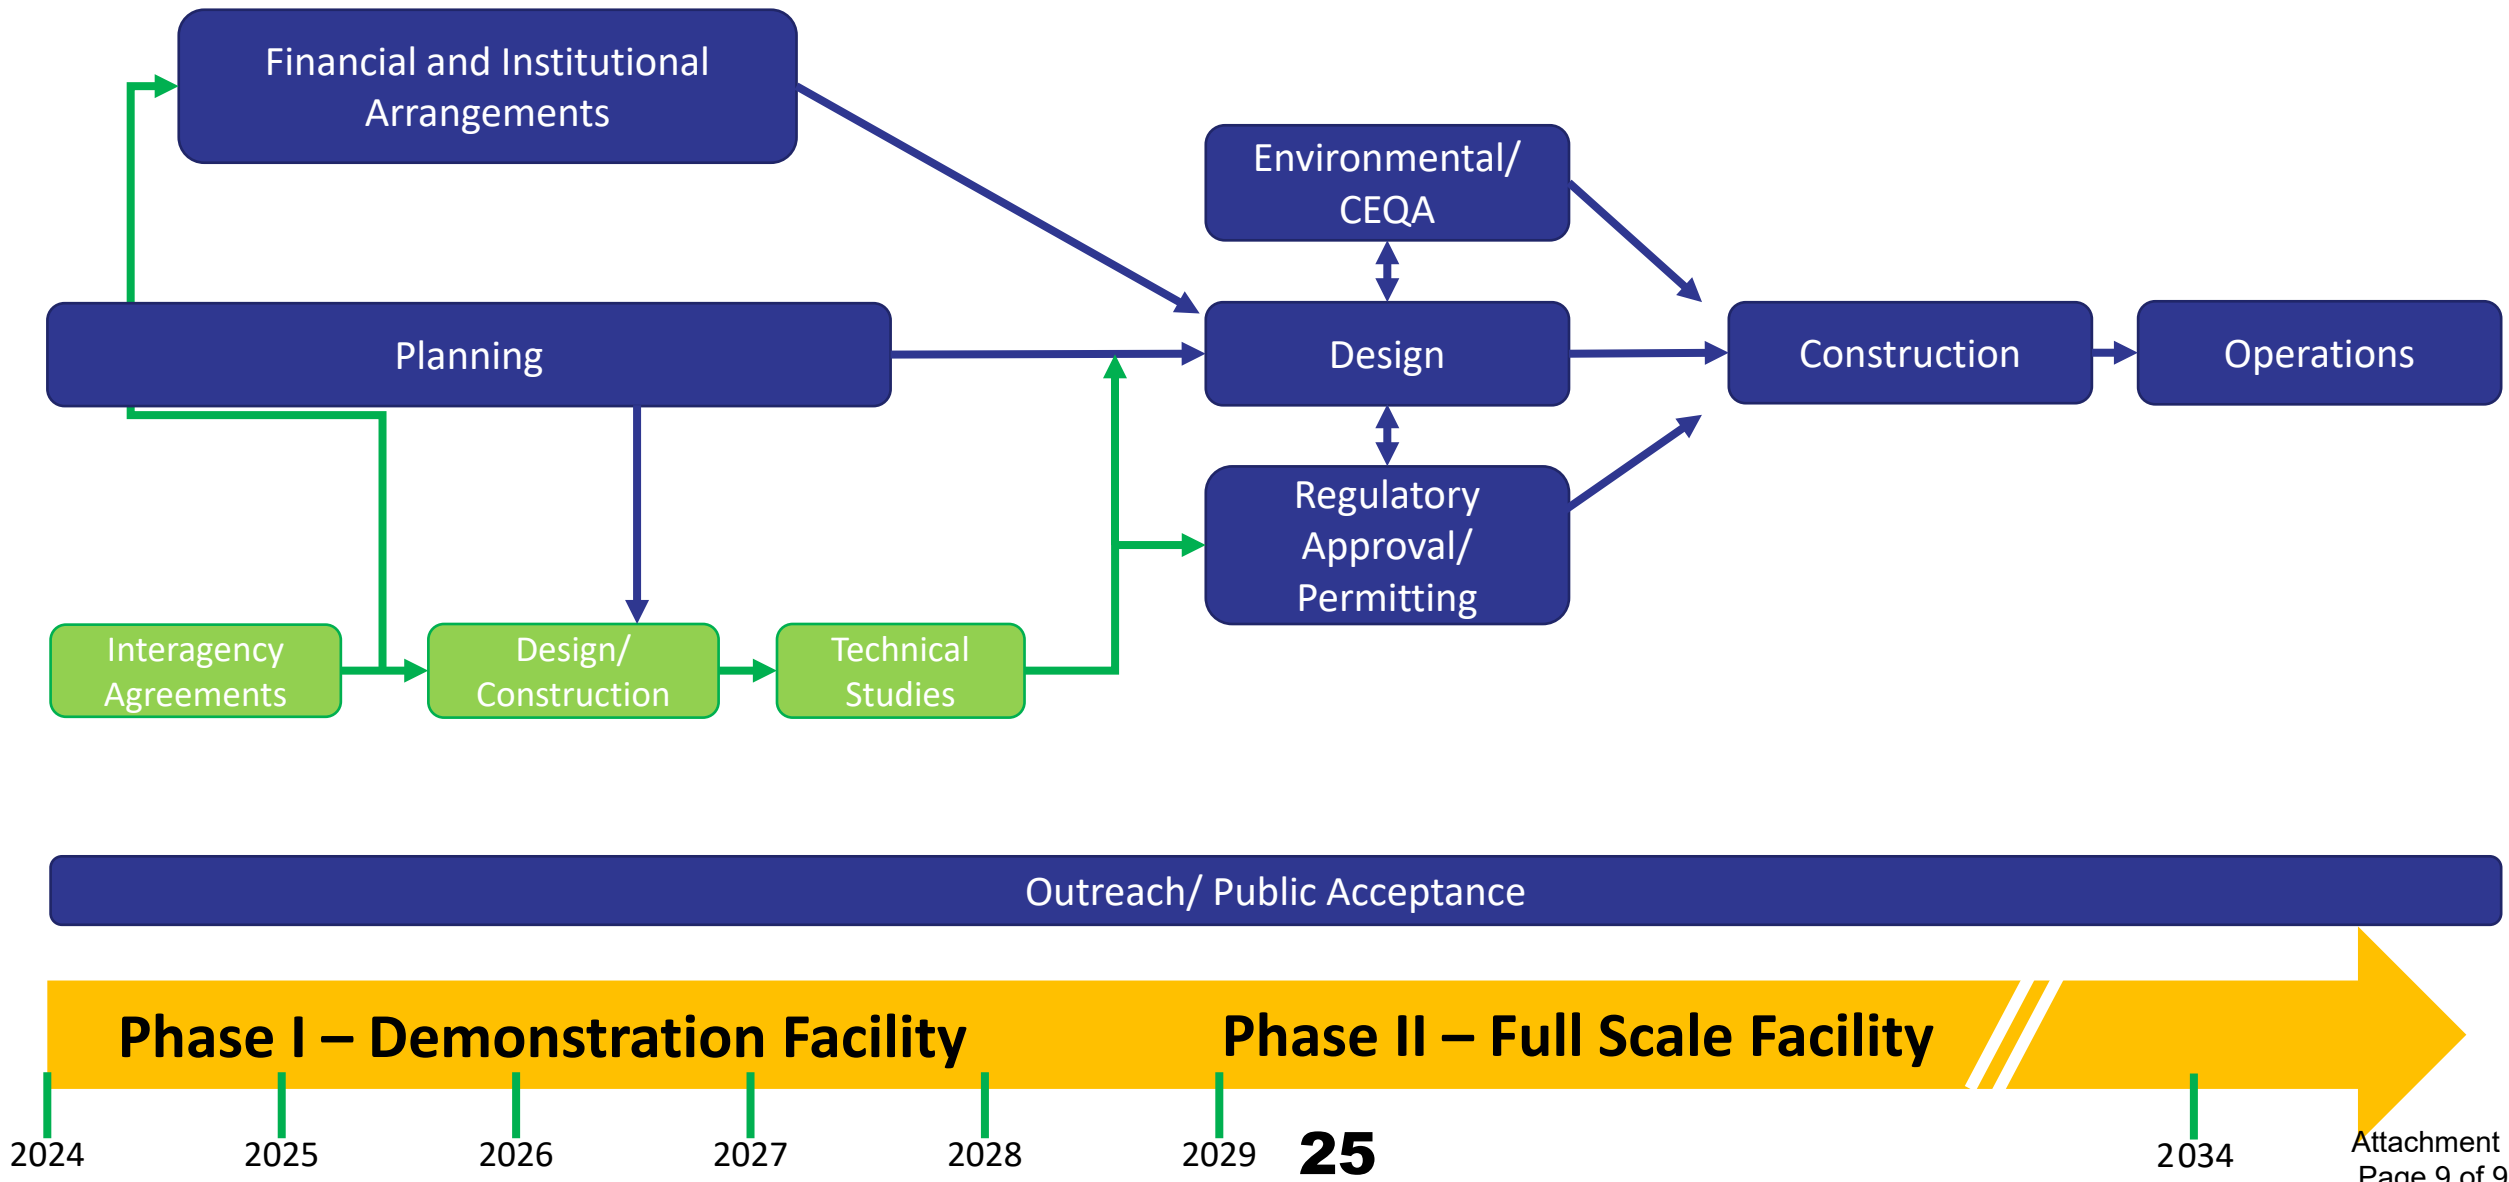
Financial and Institutional Arrangements

Environmental/ CEQA

Planning

Design

Construction

Operations

Regulatory Approval/ Permitting

Interagency Agreements

Design/ Construction

Technical Studies

Outreach/ Public Acceptance

Phase I – Demonstration Facility

Phase II – Full Scale Facility

2024

2025

2026

2027

2028

2029

25

2034

Attachment
Page 9 of 9